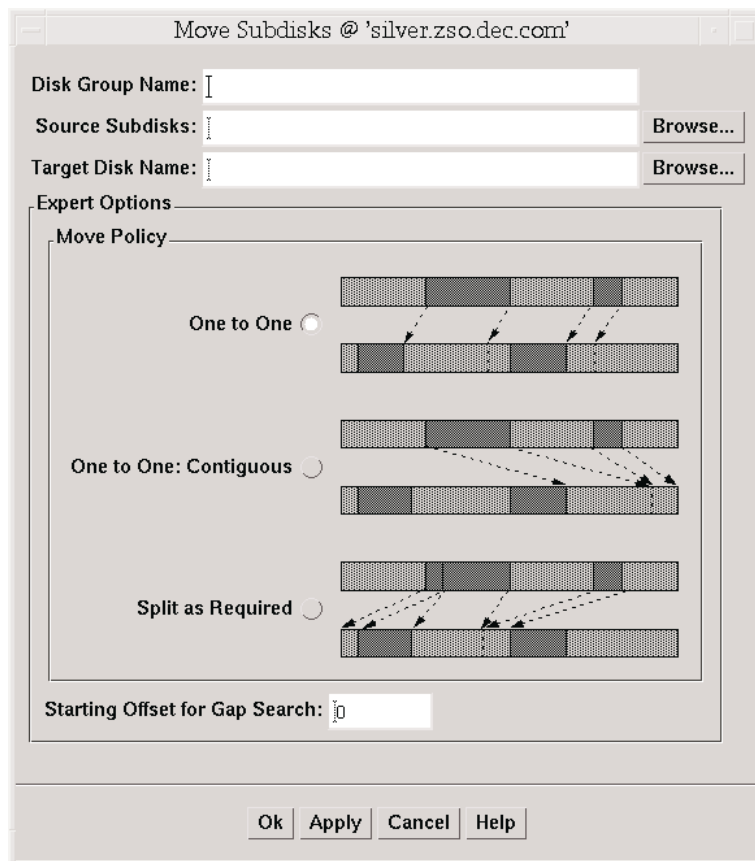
Move Subdisks @ 'silver.zso.dec.com'

Disk Group Name:

Source Subdisks:

Browse...

Target Disk Name:

Browse...

Expert Options

Move Policy

One to One

One to One: Contiguous

Split as Required

Starting Offset for Gap Search: 0

Ok

Apply

Cancel

Help